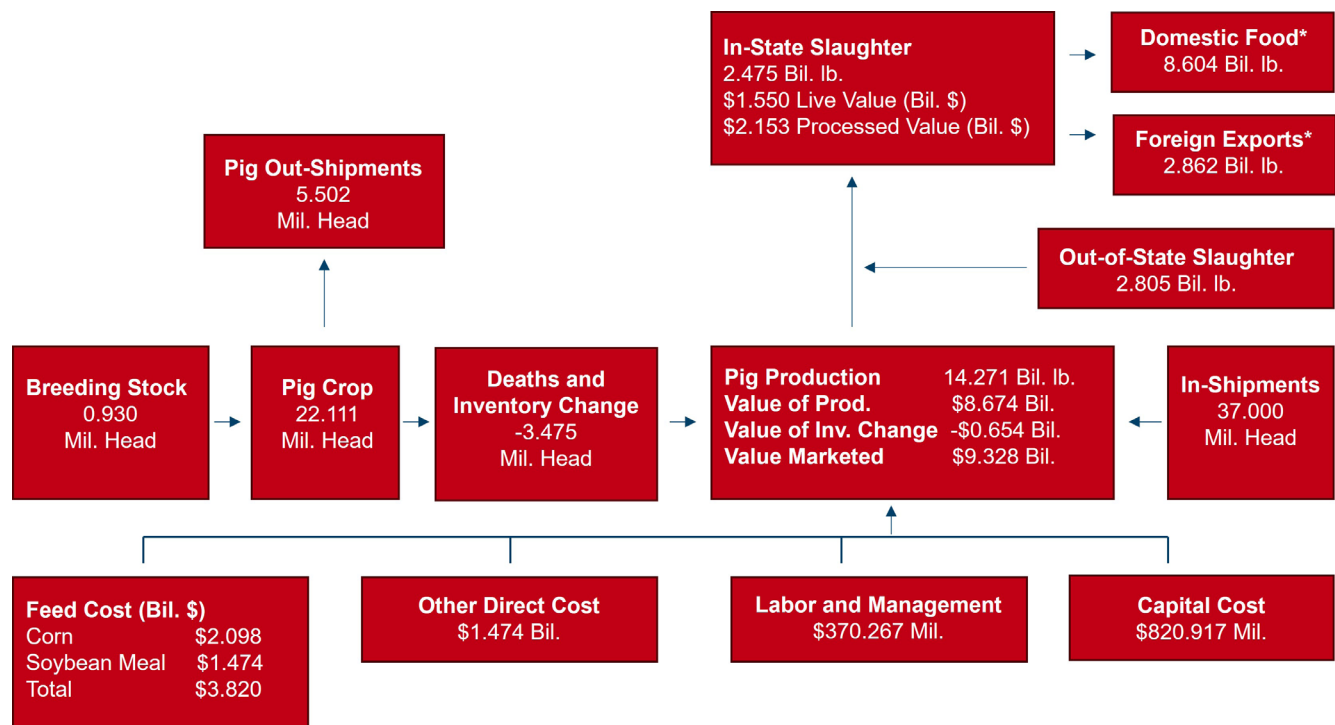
**In-State Slaughter**
2.475 Bil. lb.
\$1.550 Live Value (Bil. \$)
\$2.153 Processed Value (Bil. \$)

**Domestic Food***
8.604 Bil. lb.

**Foreign Exports***
2.862 Bil. lb.

**Pig Out-Shipments**
5.502
Mil. Head

**Out-of-State Slaughter**
2.805 Bil. lb.

**Breeding Stock**
0.930
Mil. Head

**Pig Crop**
22.111
Mil. Head

**Deaths and Inventory Change**
-3.475
Mil. Head

**Pig Production** 14.271 Bil. lb.
**Value of Prod.** \$8.674 Bil.
**Value of Inv. Change** -\$0.654 Bil.
**Value Marketed** \$9.328 Bil.

**In-Shipments**
37.000
Mil. Head

**Feed Cost (Bil. \$)**
Corn \$2.098
Soybean Meal \$1.474
Total \$3.820

**Other Direct Cost**
\$1.474 Bil.

**Labor and Management**
\$370.267 Mil.

**Capital Cost**
\$820.917 Mil.